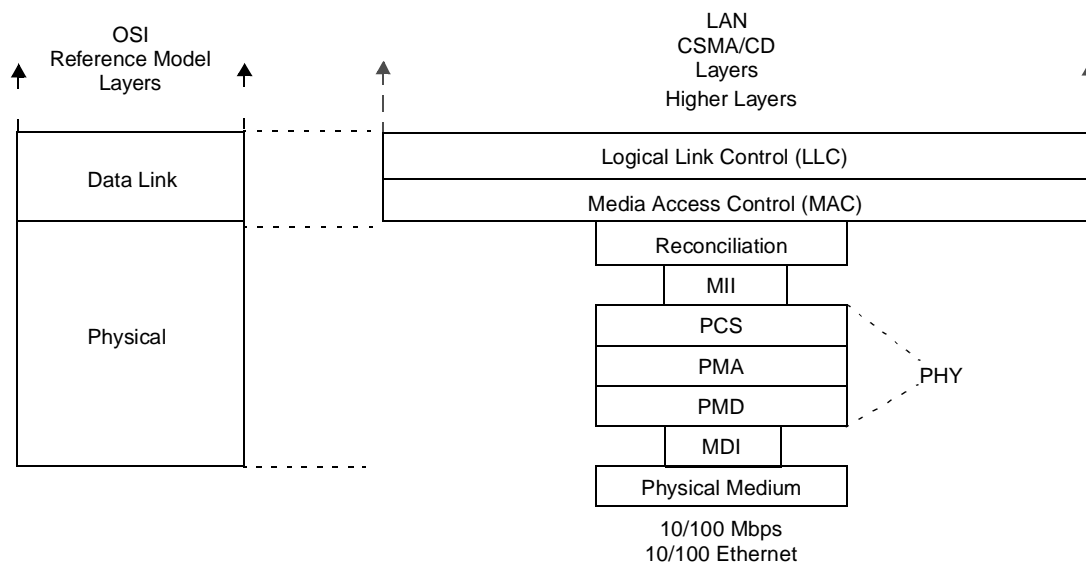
OSI
Reference Model
Layers

LAN
CSMA/CD
Layers
Higher Layers

Data Link

Logical Link Control (LLC)

Media Access Control (MAC)

Physical

Reconciliation

MII

PCS

PMA

PMD

PHY

MDI

Physical Medium

10/100 Mbps
10/100 Ethernet